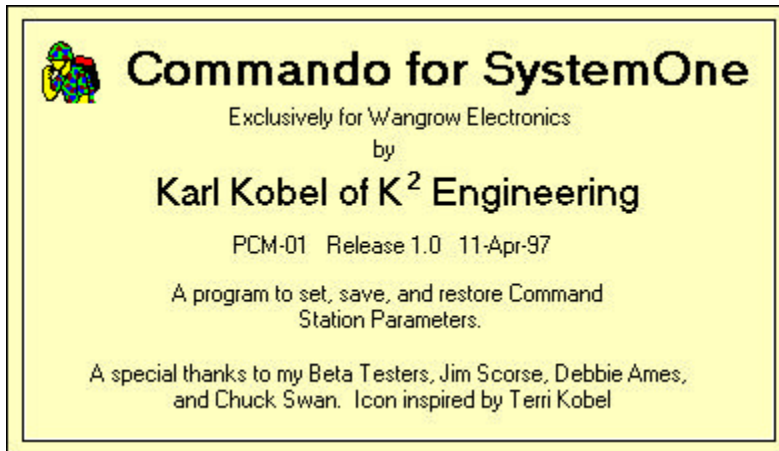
Commando for SystemOne

Exclusively for Wangrow Electronics

by

Karl Kobel of $K^2$ Engineering

PCM-01 Release 1.0 11-Apr-97

A program to set, save, and restore Command Station Parameters.

A special thanks to my Beta Testers, Jim Scorse, Debbie Ames, and Chuck Swan. Icon inspired by Terri Kobel